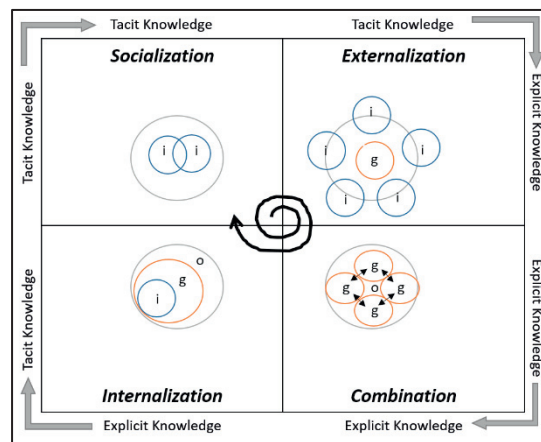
Tacit Knowledge

Tacit Knowledge

Tacit Knowledge

Explicit Knowledge

Socialization

Externalization

i i

i

i

g

i

i

i

Tacit Knowledge

Explicit Knowledge

o

g

i

g

g

o

g

g

Internalization

Combination

Explicit Knowledge

Explicit Knowledge